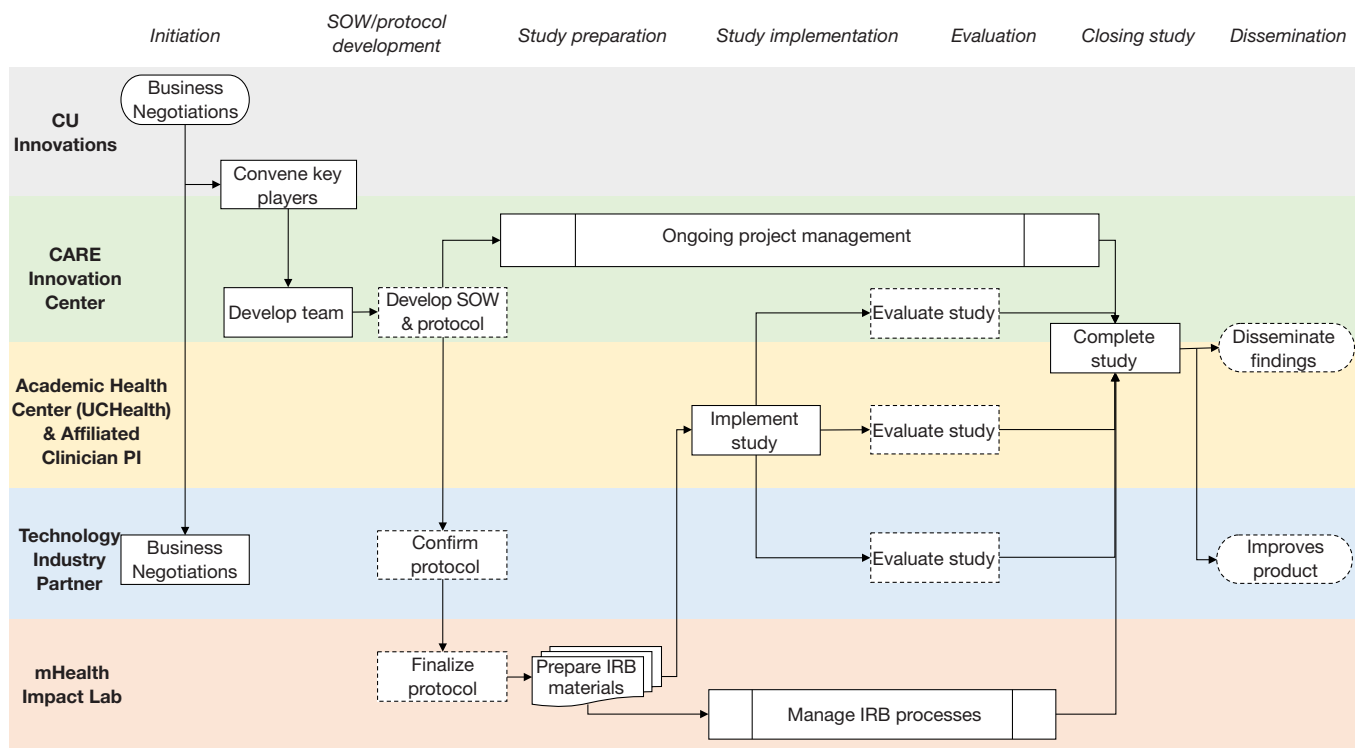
Initiation

SOW/protocol development

Study preparation

Study implementation

Evaluation

Closing study

Dissemination

CU Innovations

Business Negotiations

Convene key players

CARE Innovation Center

Ongoing project management

Develop team

Develop SOW & protocol

Evaluate study

Complete study

Disseminate findings

Academic Health Center (UCHealth) & Affiliated Clinician PI

Implement study

Evaluate study

Technology Industry Partner

Business Negotiations

Confirm protocol

Evaluate study

Improves product

mHealth Impact Lab

Finalize protocol

Prepare IRB materials

Manage IRB processes